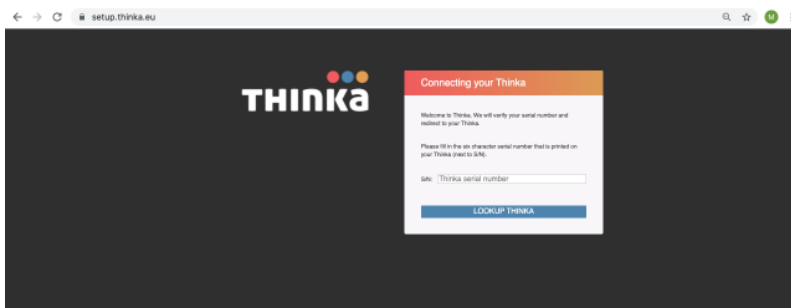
setup.thinka.eu

M

THINKA

Connecting your Thinka

Welcome to Thinka. We will verify your serial number and redirect to your Thinka.

Please fill in the six character serial number that is printed on your Thinka (next to S/N).

S/N: Thinka serial number

LOOKUP THINKA